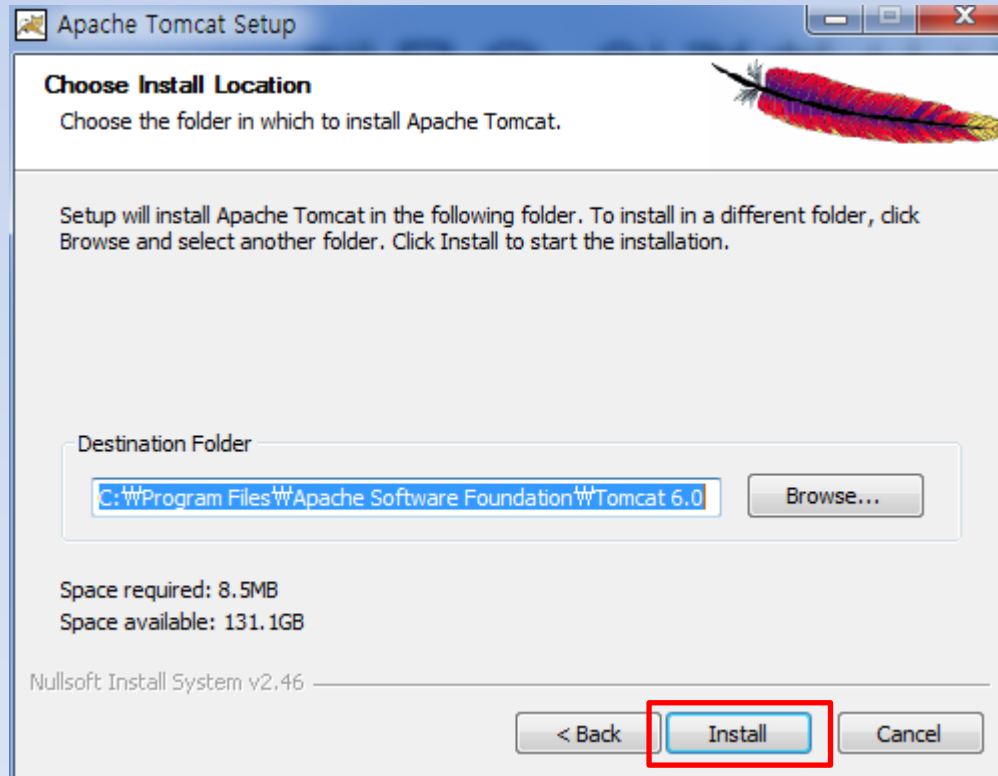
Apache Tomcat Setup

Choose Install Location

Choose the folder in which to install Apache Tomcat.

Setup will install Apache Tomcat in the following folder. To install in a different folder, click Browse and select another folder. Click Install to start the installation.

Destination Folder

C:\Program Files\Apache Software Foundation\Tomcat 6.0

Browse...

Space required: 8.5MB

Space available: 131.1GB

Nullsoft Install System v2.46

< Back

Install

Cancel